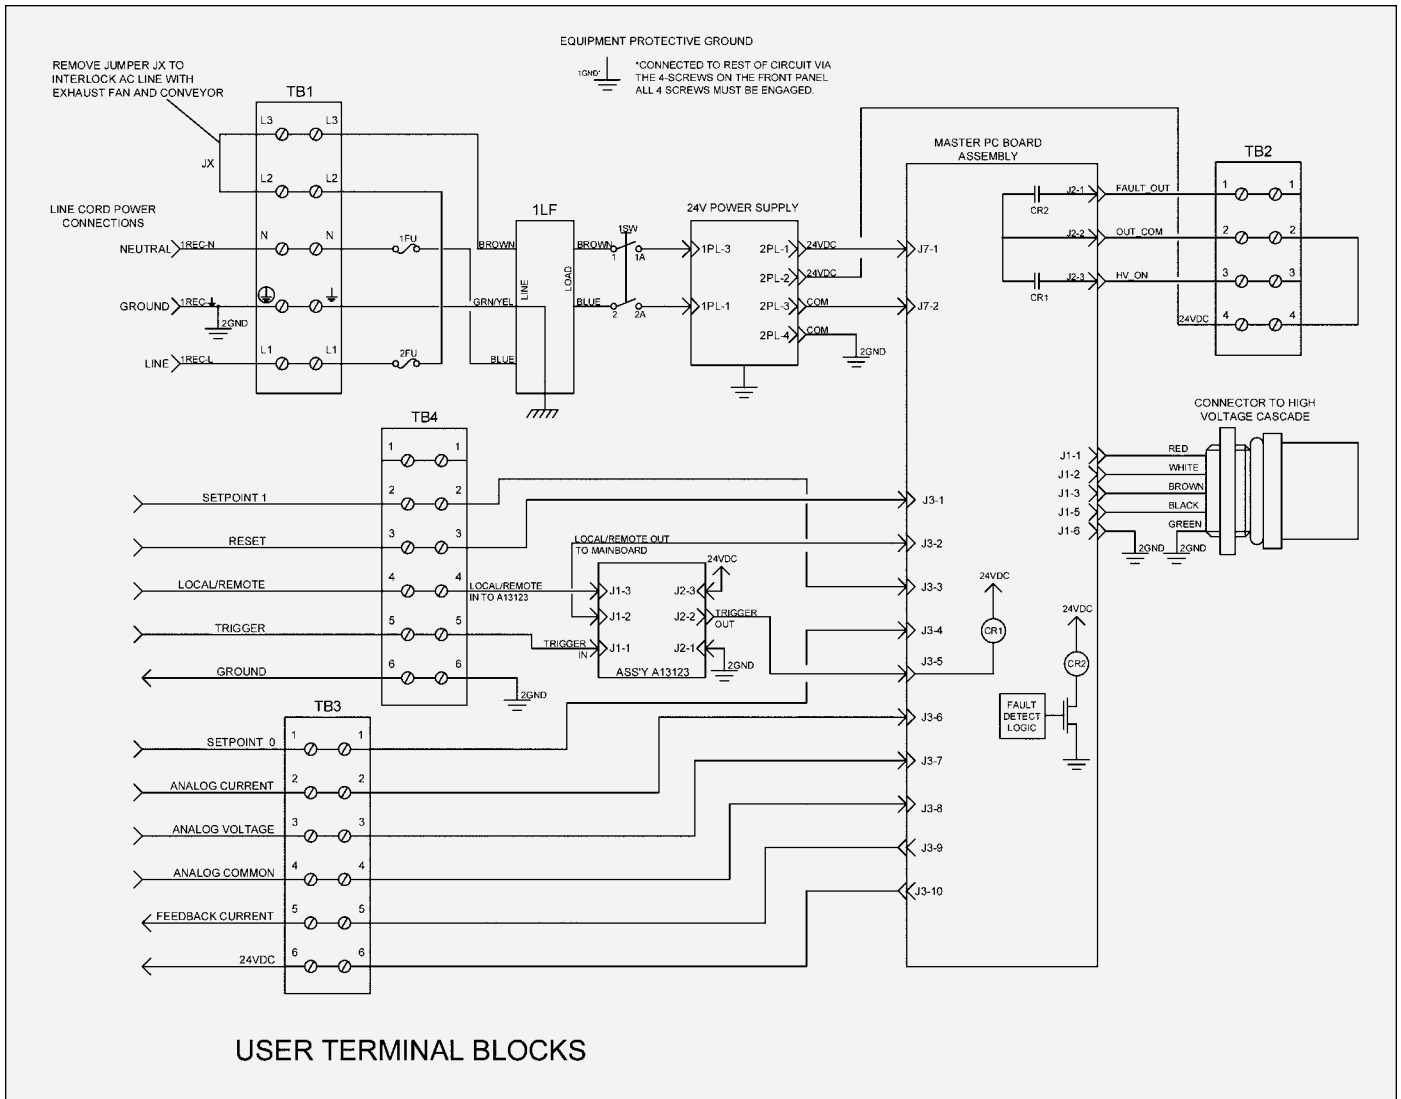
REMOVE JUMPER JX TO INTERLOCK AC LINE WITH EXHAUST FAN AND CONVEYOR

EQUIPMENT PROTECTIVE GROUND

1GND*

*CONNECTED TO REST OF CIRCUIT VIA THE 4-SCREWS ON THE FRONT PANEL ALL 4 SCREWS MUST BE ENGAGED.

TB1

L3 L3

JX

L2 L2

LINE CORD POWER CONNECTIONS

NEUTRAL 1REC-N N N 1FU

GROUND 1REC- 2GND

LINE 1REC-L L1 L1 2FU

1LF

BROWN

GRN/YEL

BLUE

LINE LOAD

BROWN

BLUE

1SW

1 1A

2 2A

24V POWER SUPPLY

1PL-3 1PL-1

2PL-1 24VDC

2PL-2 24VDC

2PL-3 COM

2PL-4 COM

2GND

MASTER PC BOARD ASSEMBLY

J7-1

J7-2

TB2

CR2 J2-1 FAULT_OUT 1 1

J2-2 OUT_COM 2 2

CR1 J2-3 HV_ON 3 3

24VDC 4 4

CONNECTOR TO HIGH VOLTAGE CASCADE

J1-1 RED

J1-2 WHITE

J1-3 BROWN

J1-5 BLACK

J1-6 GREEN

2GND 2GND

TB4

1 1

SETPOINT 1 2 2

RESET 3 3

LOCAL/REMOTE 4 4

TRIGGER 5 5

GROUND 6 6

2GND

LOCAL/REMOTE OUT TO MAINBOARD

LOCAL/REMOTE IN TO A13123

TRIGGER IN

J1-3 J1-2 J1-1

J2-3 J2-2 J2-1

24VDC

TRIGGER OUT

2GND

ASS'Y A13123

J3-1

J3-2

J3-3

J3-4

J3-5

24VDC

CR1

24VDC

CR2

FAULT DETECT LOGIC

TB3

SETPOINT_0 1 1

ANALOG CURRENT 2 2

ANALOG VOLTAGE 3 3

ANALOG COMMON 4 4

FEEDBACK CURRENT 5 5

24VDC 6 6

J3-6

J3-7

J3-8

J3-9

J3-10

USER TERMINAL BLOCKS